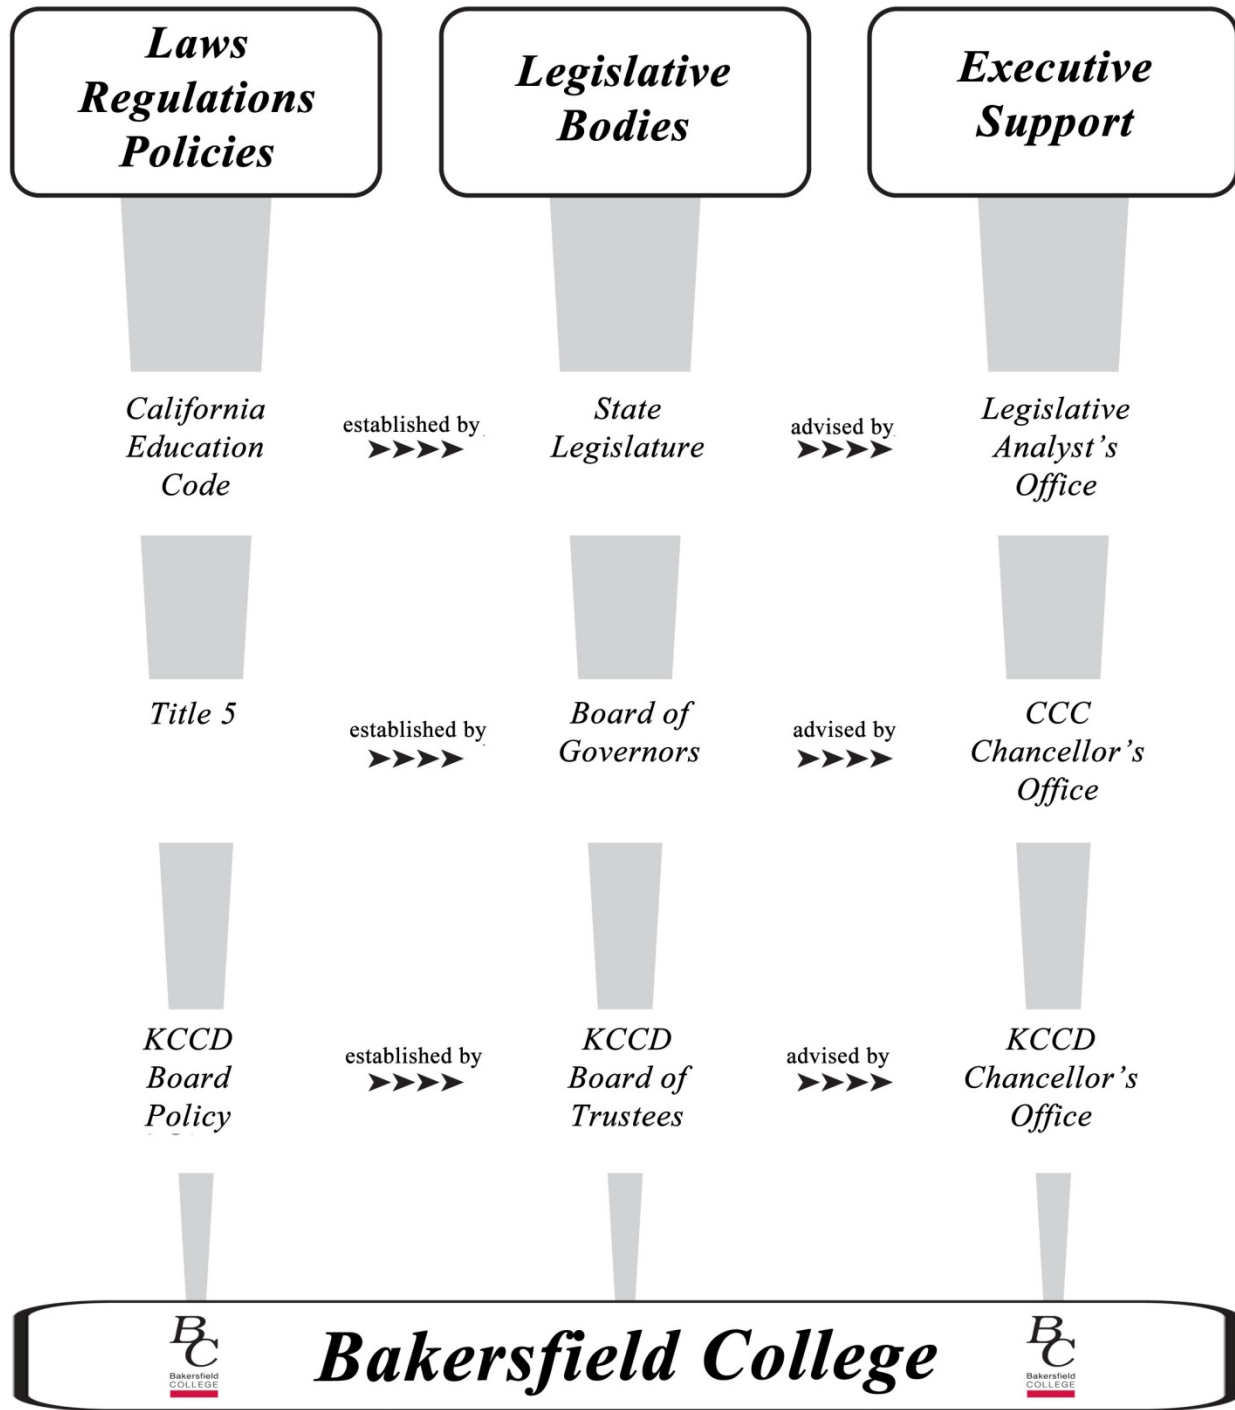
Laws
Regulations
Policies

Legislative
Bodies

Executive
Support

California
Education
Code

established by
➤➤➤➤

State
Legislature

advised by
➤➤➤➤

Legislative
Analyst's
Office

Title 5

established by
➤➤➤➤

Board of
Governors

advised by
➤➤➤➤

CCC
Chancellor's
Office

KCCD
Board
Policy

established by
➤➤➤➤

KCCD
Board of
Trustees

advised by
➤➤➤➤

KCCD
Chancellor's
Office

BC
Bakersfield
COLLEGE

Bakersfield College

BC
Bakersfield
COLLEGE